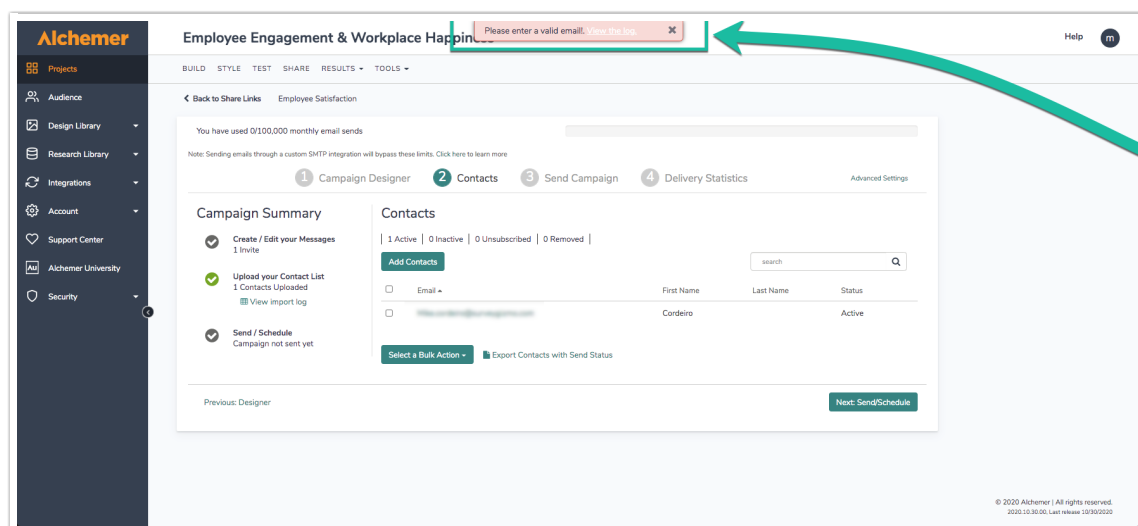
Alchemer

Projects
Audience
Design Library
Research Library
Integrations
Account
Support Center
Alchemer University
Security

Employee Engagement & Workplace Happiness

Please enter a valid email!. View the log

Help m

BUILD STYLE TEST SHARE RESULTS TOOLS

Back to Share Links Employee Satisfaction

You have used 0/100,000 monthly email sends

Note: Sending emails through a custom SMTP integration will bypass these limits. Click here to learn more

1 Campaign Designer 2 Contacts 3 Send Campaign 4 Delivery Statistics Advanced Settings

Campaign Summary

Create / Edit your Messages
1 Invite

Upload your Contact List
1 Contacts Uploaded
View import log

Send / Schedule
Campaign not sent yet

Contacts

1 Active | 0 Inactive | 0 Unsubscribed | 0 Removed |

Add Contacts

search

| | Email | First Name | Last Name | Status |
|---|---|---|---|---|
| | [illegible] | Cordeiro | | Active |

Select a Bulk Action Export Contacts with Send Status

Previous: Designer

Next: Send/Schedule

© 2020 Alchemer | All rights reserved.
2020.10.30.00. Last release 10/30/2020